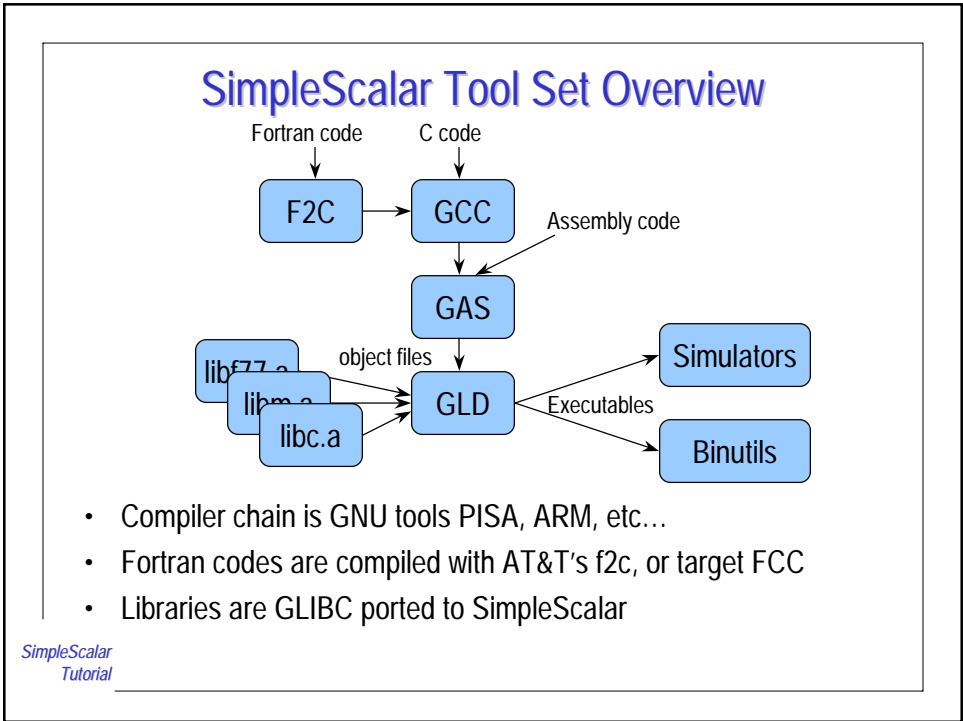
SimpleScalar Tool Set Overview

Fortran code

C code

F2C

GCC

Assembly code

GAS

object files

libf77.a

libm.a

libc.a

GLD

Executables

Simulators

Binutils

- Compiler chain is GNU tools PISA, ARM, etc…
- Fortran codes are compiled with AT&T's f2c, or target FCC
- Libraries are GLIBC ported to SimpleScalar

SimpleScalar Tutorial